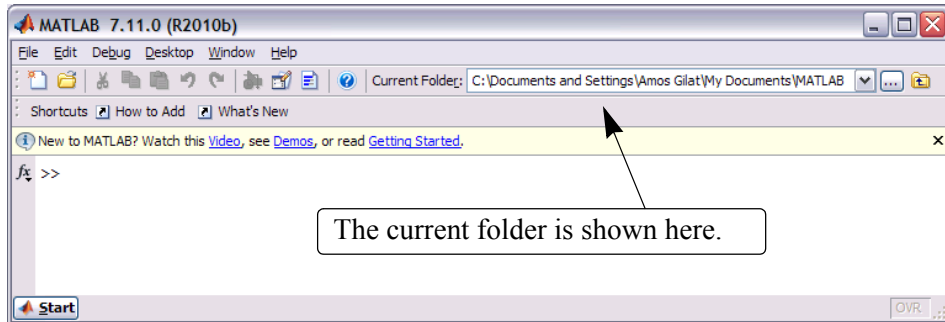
MATLAB 7.11.0 (R2010b)

File Edit Debug Desktop Window Help

Current Folder: C:\Documents and Settings\Amos Gilat\My Documents\MATLAB

Shortcuts How to Add What's New

New to MATLAB? Watch this Video, see Demos, or read Getting Started.

×

$fx$ >>

The current folder is shown here.

Start

OVR